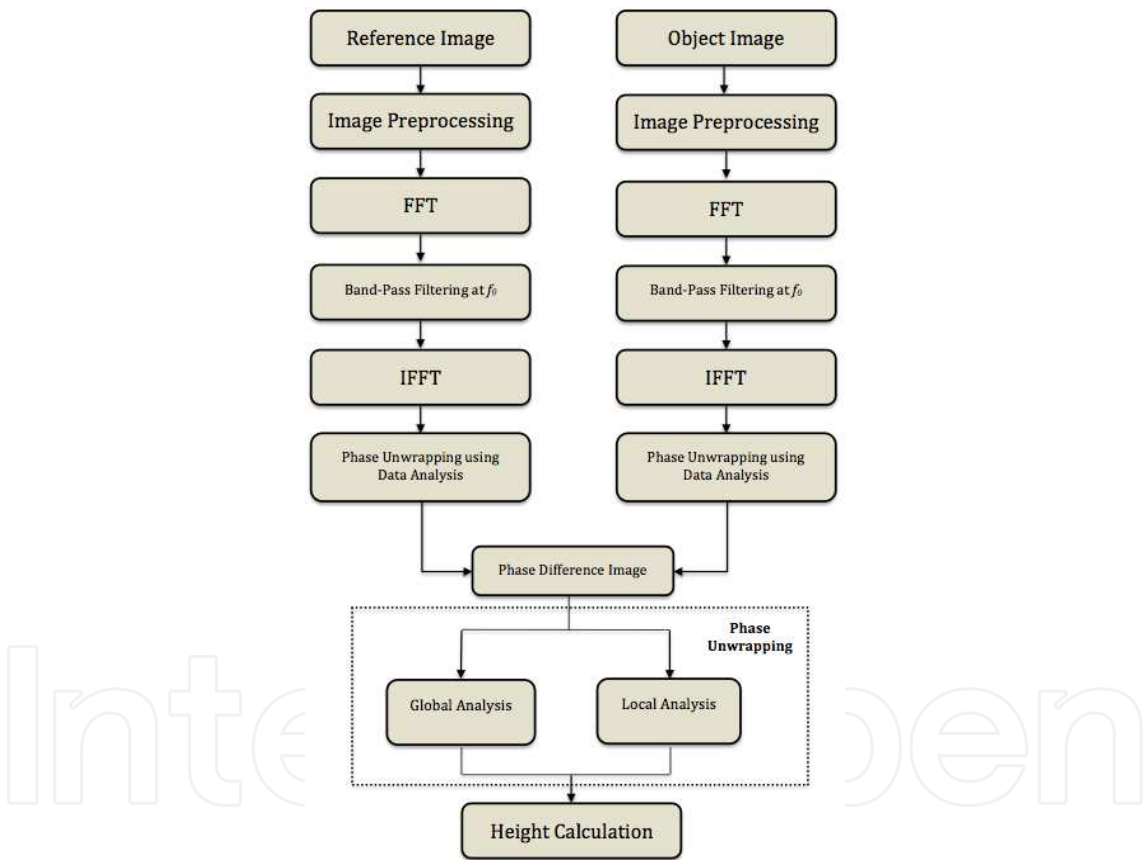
Reference Image

Object Image

Image Preprocessing

Image Preprocessing

FFT

FFT

Band-Pass Filtering at $f_0$

Band-Pass Filtering at $f_0$

IFFT

IFFT

Phase Unwrapping using Data Analysis

Phase Unwrapping using Data Analysis

Phase Difference Image

Phase Unwrapping

Global Analysis

Local Analysis

Height Calculation

IntechOpen